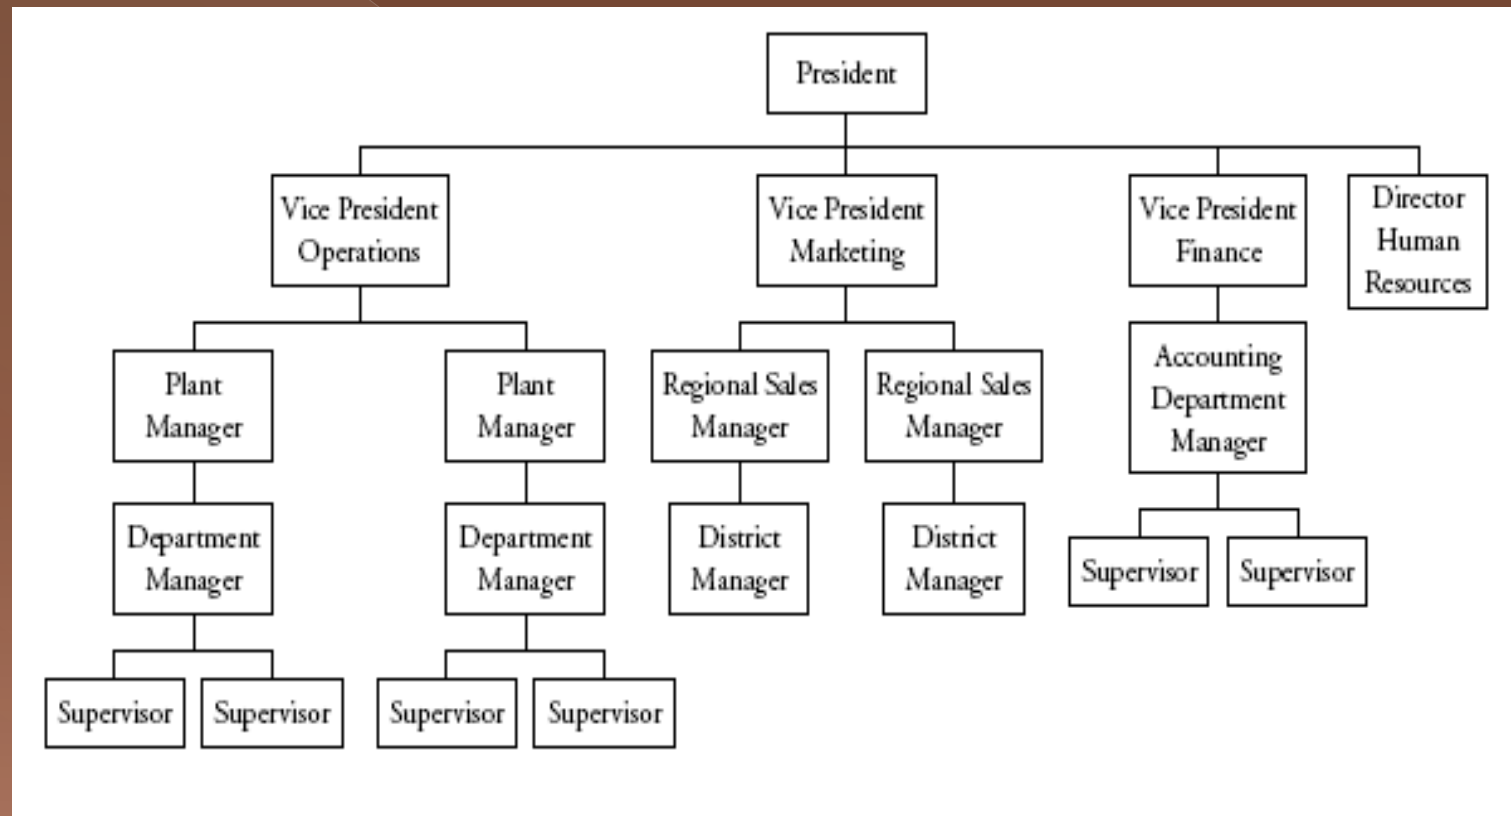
President

Vice President Operations

Vice President Marketing

Vice President Finance

Director Human Resources

Plant Manager

Plant Manager

Regional Sales Manager

Regional Sales Manager

Accounting Department Manager

Department Manager

Department Manager

District Manager

District Manager

Supervisor

Supervisor

Supervisor

Supervisor

Supervisor

Supervisor